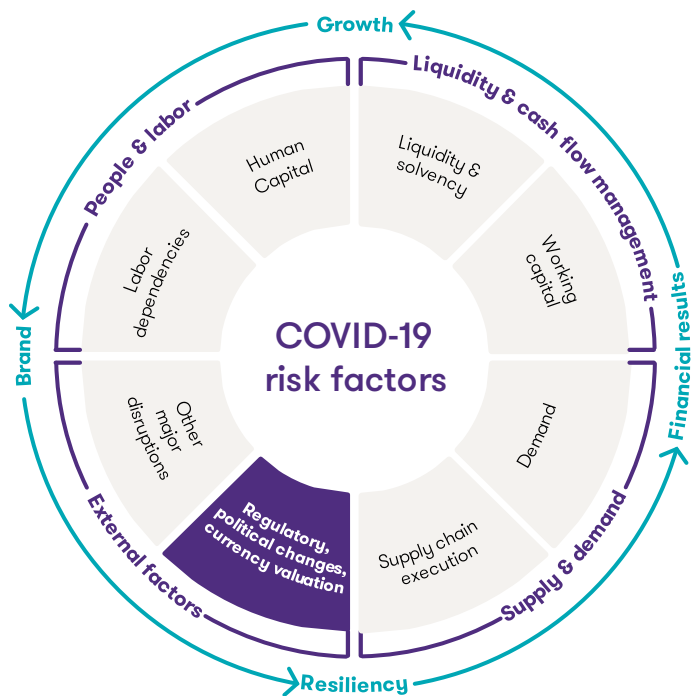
Growth

Liquidity & cash flow management

Financial results

Supply & demand

Resiliency

External factors

Brand

People & labor

Human Capital

Liquidity & solvency

Working capital

Demand

Supply chain execution

Regulatory, political changes, currency valuation

Other major disruptions

Labor dependencies

COVID-19 risk factors